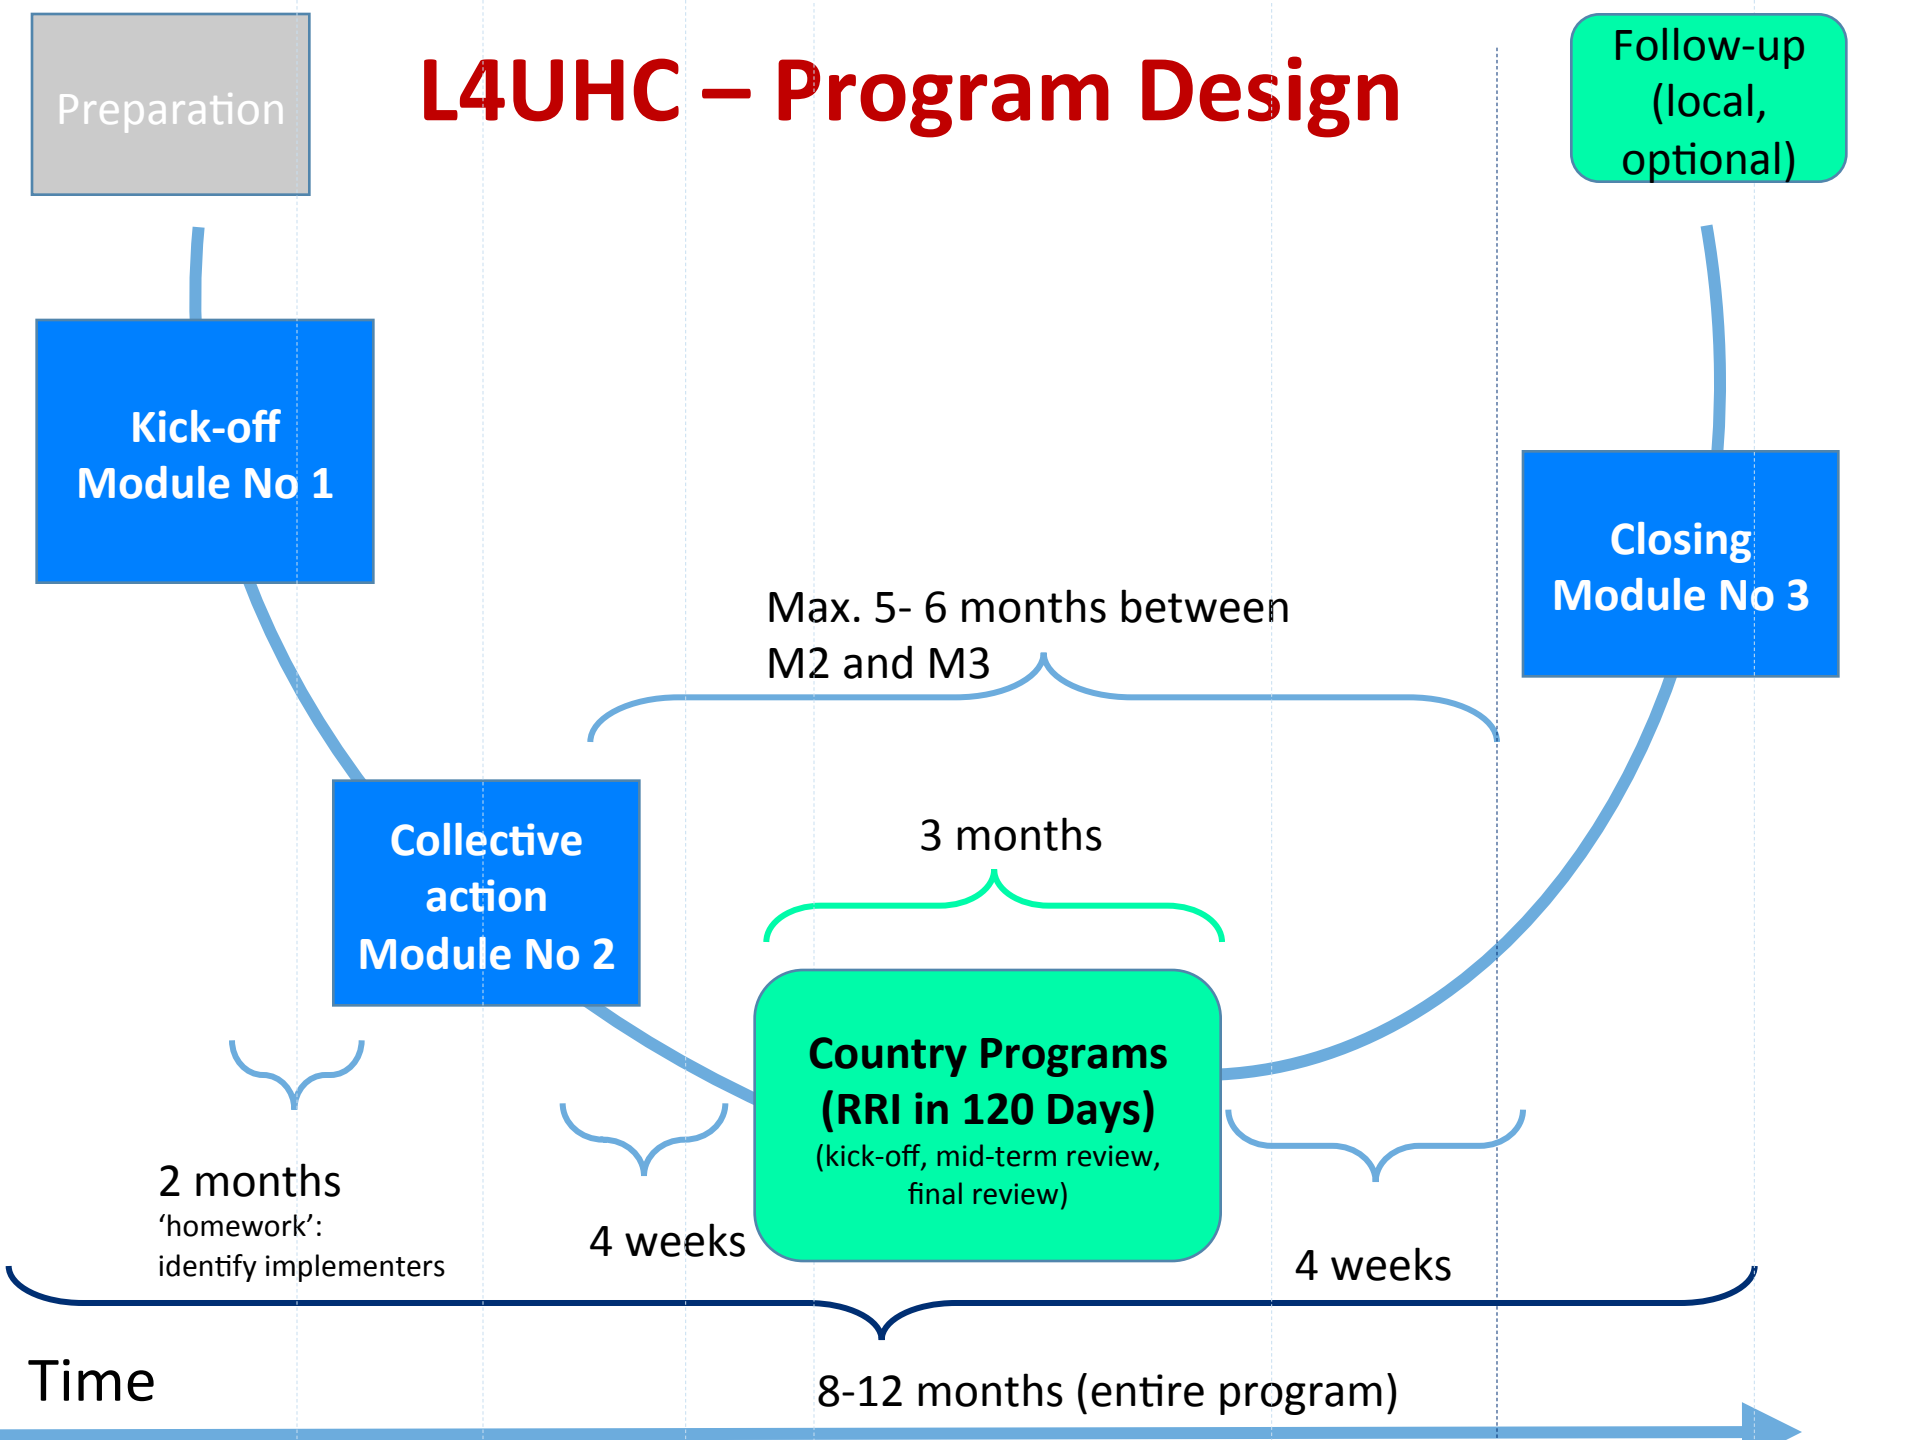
Preparation

L4UHC – Program Design

Follow-up (local, optional)

Kick-off Module No 1

Closing Module No 3

Max. 5- 6 months between M2 and M3

Collective action Module No 2

3 months

Country Programs (RRI in 120 Days) (kick-off, mid-term review, final review)

2 months
'homework': identify implementers

4 weeks

4 weeks

Time

8-12 months (entire program)